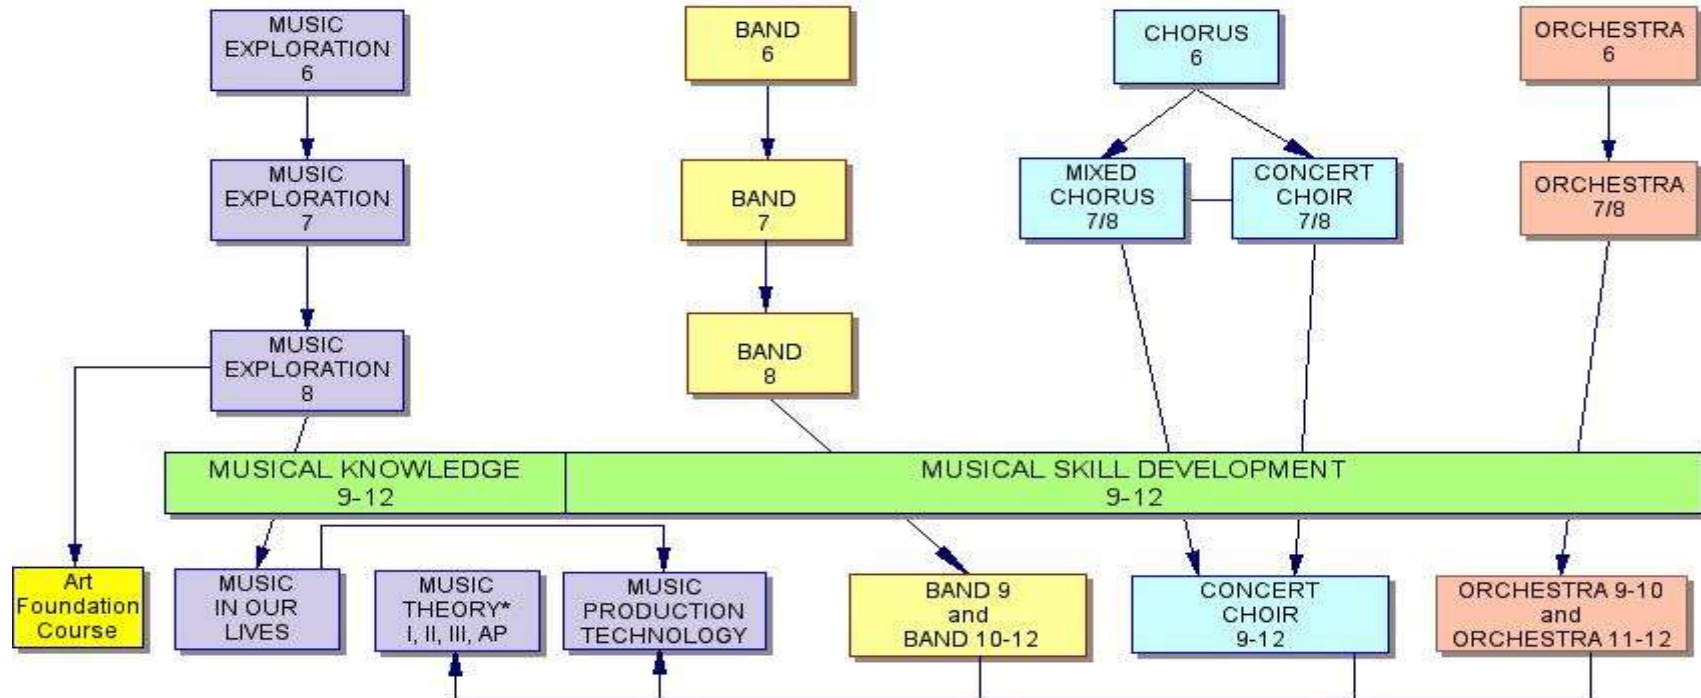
MUSIC EXPLORATION 6

BAND 6

CHORUS 6

ORCHESTRA 6

MUSIC EXPLORATION 7

BAND 7

MIXED CHORUS 7/8

CONCERT CHOIR 7/8

ORCHESTRA 7/8

MUSIC EXPLORATION 8

BAND 8

MUSICAL KNOWLEDGE 9-12

MUSICAL SKILL DEVELOPMENT 9-12

Art Foundation Course

MUSIC IN OUR LIVES

MUSIC THEORY* I, II, III, AP

MUSIC PRODUCTION TECHNOLOGY

BAND 9 and BAND 10-12

CONCERT CHOIR 9-12

ORCHESTRA 9-10 and ORCHESTRA 11-12